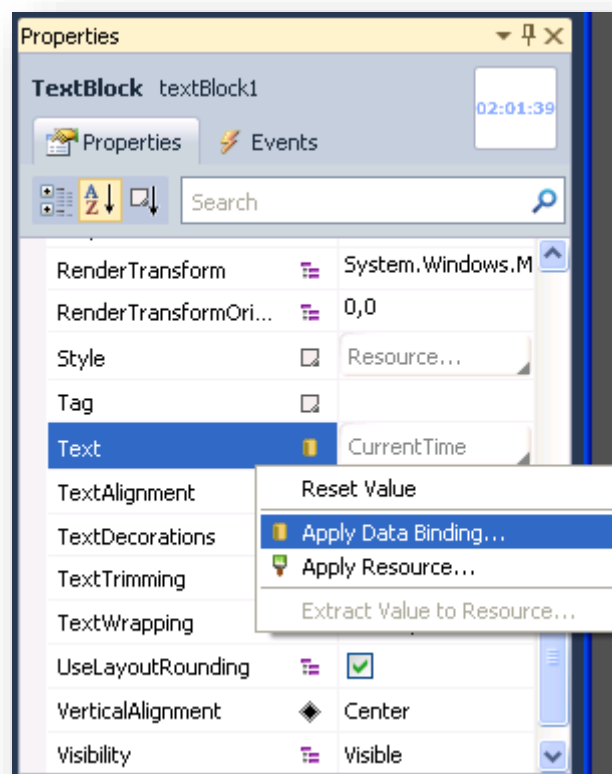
Properties

TextBlock textBlock1

02:01:39

Properties Events

Search

| | |
|---|---|
| RenderTransform | System.Windows.M |
| RenderTransformOri... | 0,0 |
| Style | Resource... |
| Tag | |
| Text | CurrentTime |
| TextAlignment | |
| TextDecorations | |
| TextTrimming | |
| TextWrapping | |
| UseLayoutRounding | ✓ |
| VerticalAlignment | Center |
| Visibility | Visible |

Reset Value
Apply Data Binding...
Apply Resource...
Extract Value to Resource...